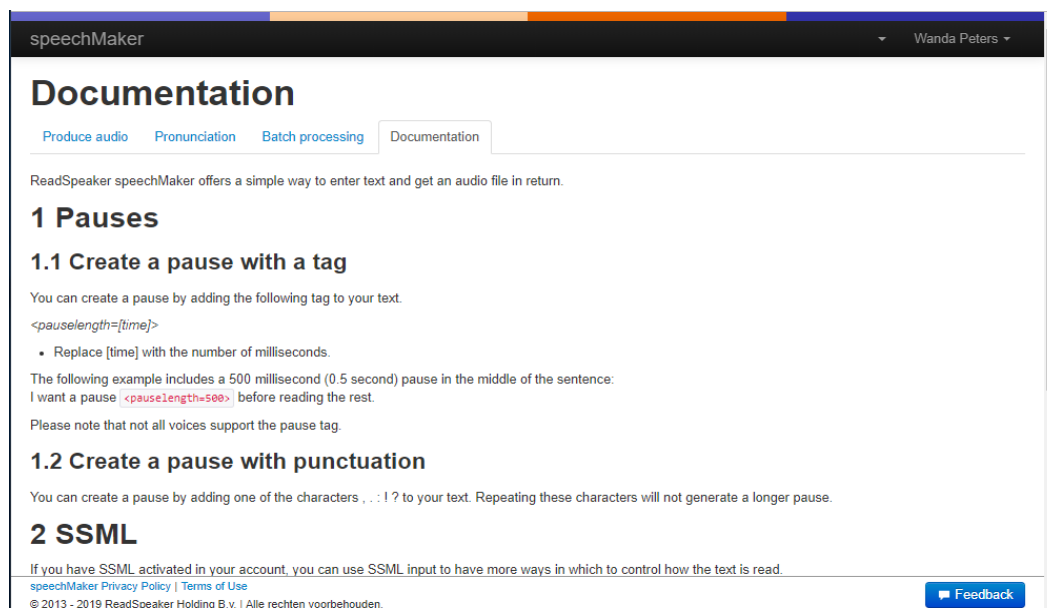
speechMaker

Wanda Peters

Documentation

Produce audio | Pronunciation | Batch processing | Documentation

ReadSpeaker speechMaker offers a simple way to enter text and get an audio file in return.

1 Pauses

1.1 Create a pause with a tag

You can create a pause by adding the following tag to your text.

<pauselength=[time]>

- Replace [time] with the number of milliseconds.

The following example includes a 500 millisecond (0.5 second) pause in the middle of the sentence:
I want a pause <pauselength=500> before reading the rest.

Please note that not all voices support the pause tag.

1.2 Create a pause with punctuation

You can create a pause by adding one of the characters , . : ! ? to your text. Repeating these characters will not generate a longer pause.

2 SSML

If you have SSML activated in your account, you can use SSML input to have more ways in which to control how the text is read.

speechMaker Privacy Policy | Terms of Use

© 2013 - 2019 ReadSpeaker Holding B.v. | Alle rechten voorbehouden.

Feedback